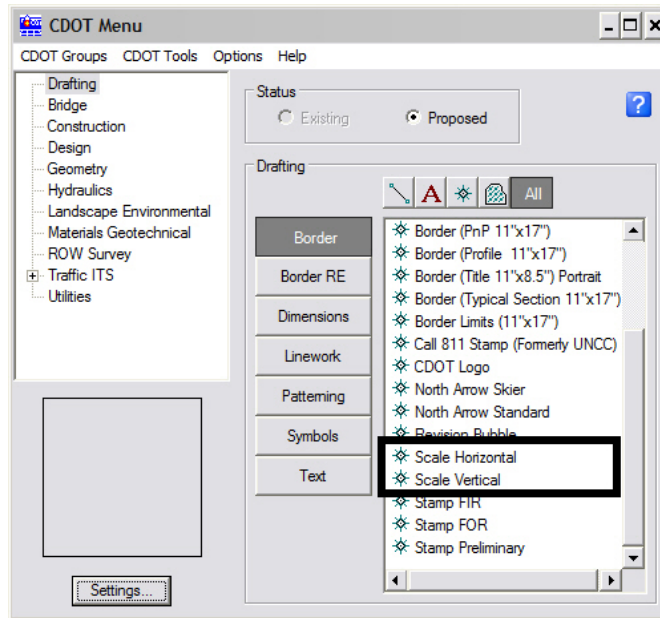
CDOT Menu

CDOT Groups CDOT Tools Options Help

Drafting
Bridge
Construction
Design
Geometry
Hydraulics
Landscape Environmental
Materials Geotechnical
ROW Survey
Traffic ITS
Utilities

Settings...

Status
Existing
Proposed

?

Drafting

A
All

Border
Border RE
Dimensions
Linework
Patterning
Symbols
Text

Border (PnP 11"x17")
Border (Profile 11"x17")
Border (Title 11"x8.5") Portrait
Border (Typical Section 11"x17")
Border Limits (11"x17")
Call 811 Stamp (Formerly UNCC)
CDOT Logo
North Arrow Skier
North Arrow Standard
Revision Bubble
Scale Horizontal
Scale Vertical
Stamp FIR
Stamp FOR
Stamp Preliminary